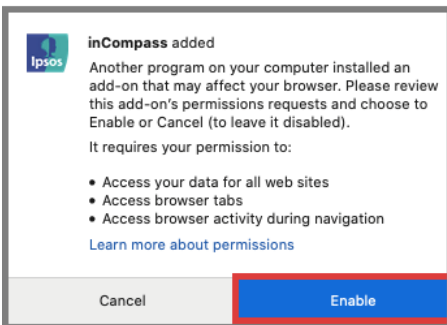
Ipsos

inCompass added

Another program on your computer installed an add-on that may affect your browser. Please review this add-on's permissions requests and choose to Enable or Cancel (to leave it disabled).

It requires your permission to:

• Access your data for all web sites
• Access browser tabs
• Access browser activity during navigation

Learn more about permissions

Cancel

Enable